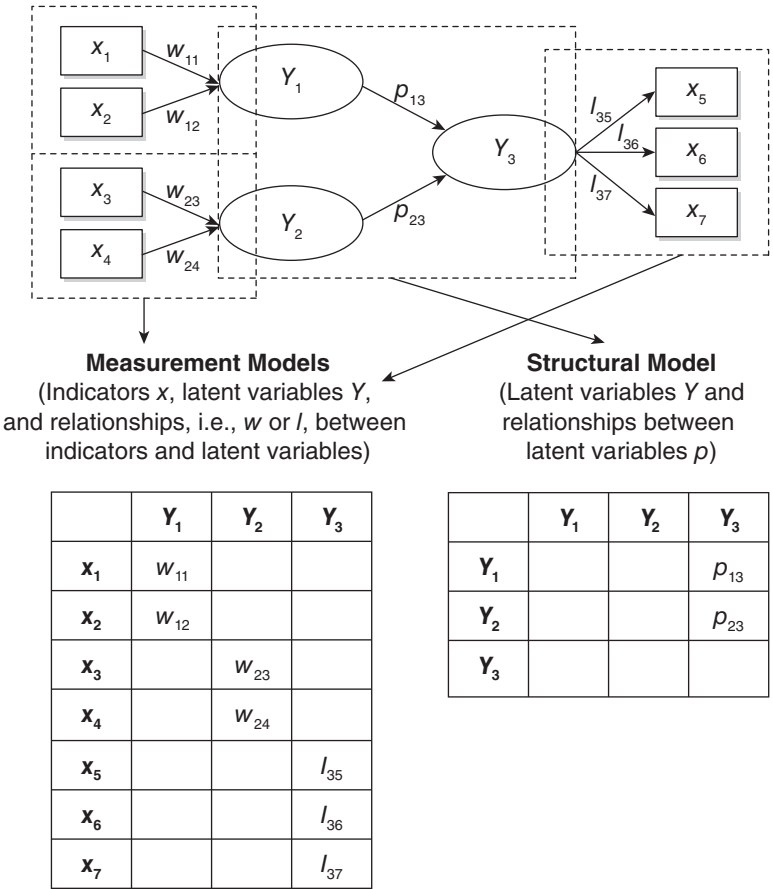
$x_1$ $w_{11}$ $Y_1$ $p_{13}$ $x_2$ $w_{12}$ $Y_3$ $l_{35}$ $x_5$ $l_{36}$ $x_6$ $x_3$ $w_{23}$ $l_{37}$ $x_7$ $Y_2$ $p_{23}$ $x_4$ $w_{24}$

**Measurement Models**
(Indicators $x$, latent variables $Y$, and relationships, i.e., $w$ or $l$, between indicators and latent variables)

**Structural Model**
(Latent variables $Y$ and relationships between latent variables $p$)

| | $Y_1$ | $Y_2$ | $Y_3$ |
|---|---|---|---|
| $x_1$ | $w_{11}$ | | |
| $x_2$ | $w_{12}$ | | |
| $x_3$ | | $w_{23}$ | |
| $x_4$ | | $w_{24}$ | |
| $x_5$ | | | $l_{35}$ |
| $x_6$ | | | $l_{36}$ |
| $x_7$ | | | $l_{37}$ |

| | $Y_1$ | $Y_2$ | $Y_3$ |
|---|---|---|---|
| $Y_1$ | | | $p_{13}$ |
| $Y_2$ | | | $p_{23}$ |
| $Y_3$ | | | |